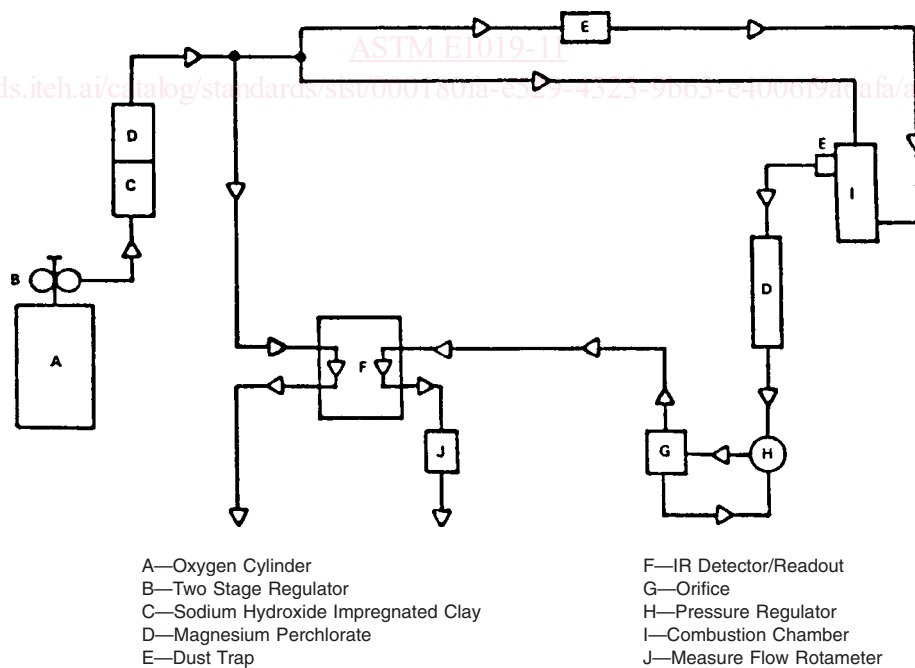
ASTM E1019-11

ds.iteh.ai/catalog/standards/sist/0001801a-e529-4325-9b63-e40061a0afa/a

E

D

C

B

A

E

I

D

F

J

G

H

A—Oxygen Cylinder
B—Two Stage Regulator
C—Sodium Hydroxide Impregnated Clay
D—Magnesium Perchlorate
E—Dust Trap

F—IR Detector/Readout
G—Orifice
H—Pressure Regulator
I—Combustion Chamber
J—Measure Flow Rotameter